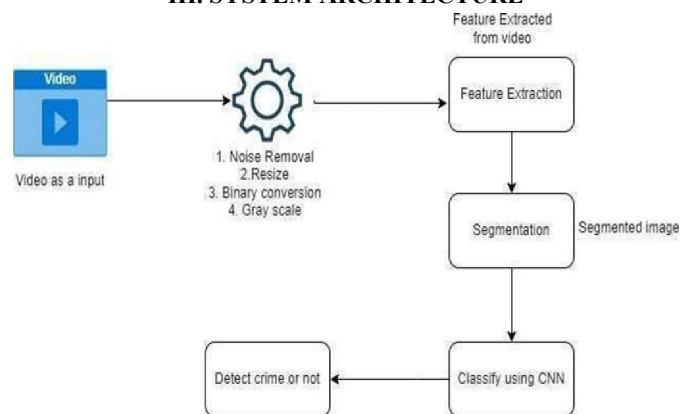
III. SYSTEM ARCHITECTURE

Video

Video as a input

1. Noise Removal
2.Resize
3. Binary conversion
4. Gray scale

Feature Extracted from video

Feature Extraction

Segmentation

Segmented image

Classify using CNN

Detect crime or not